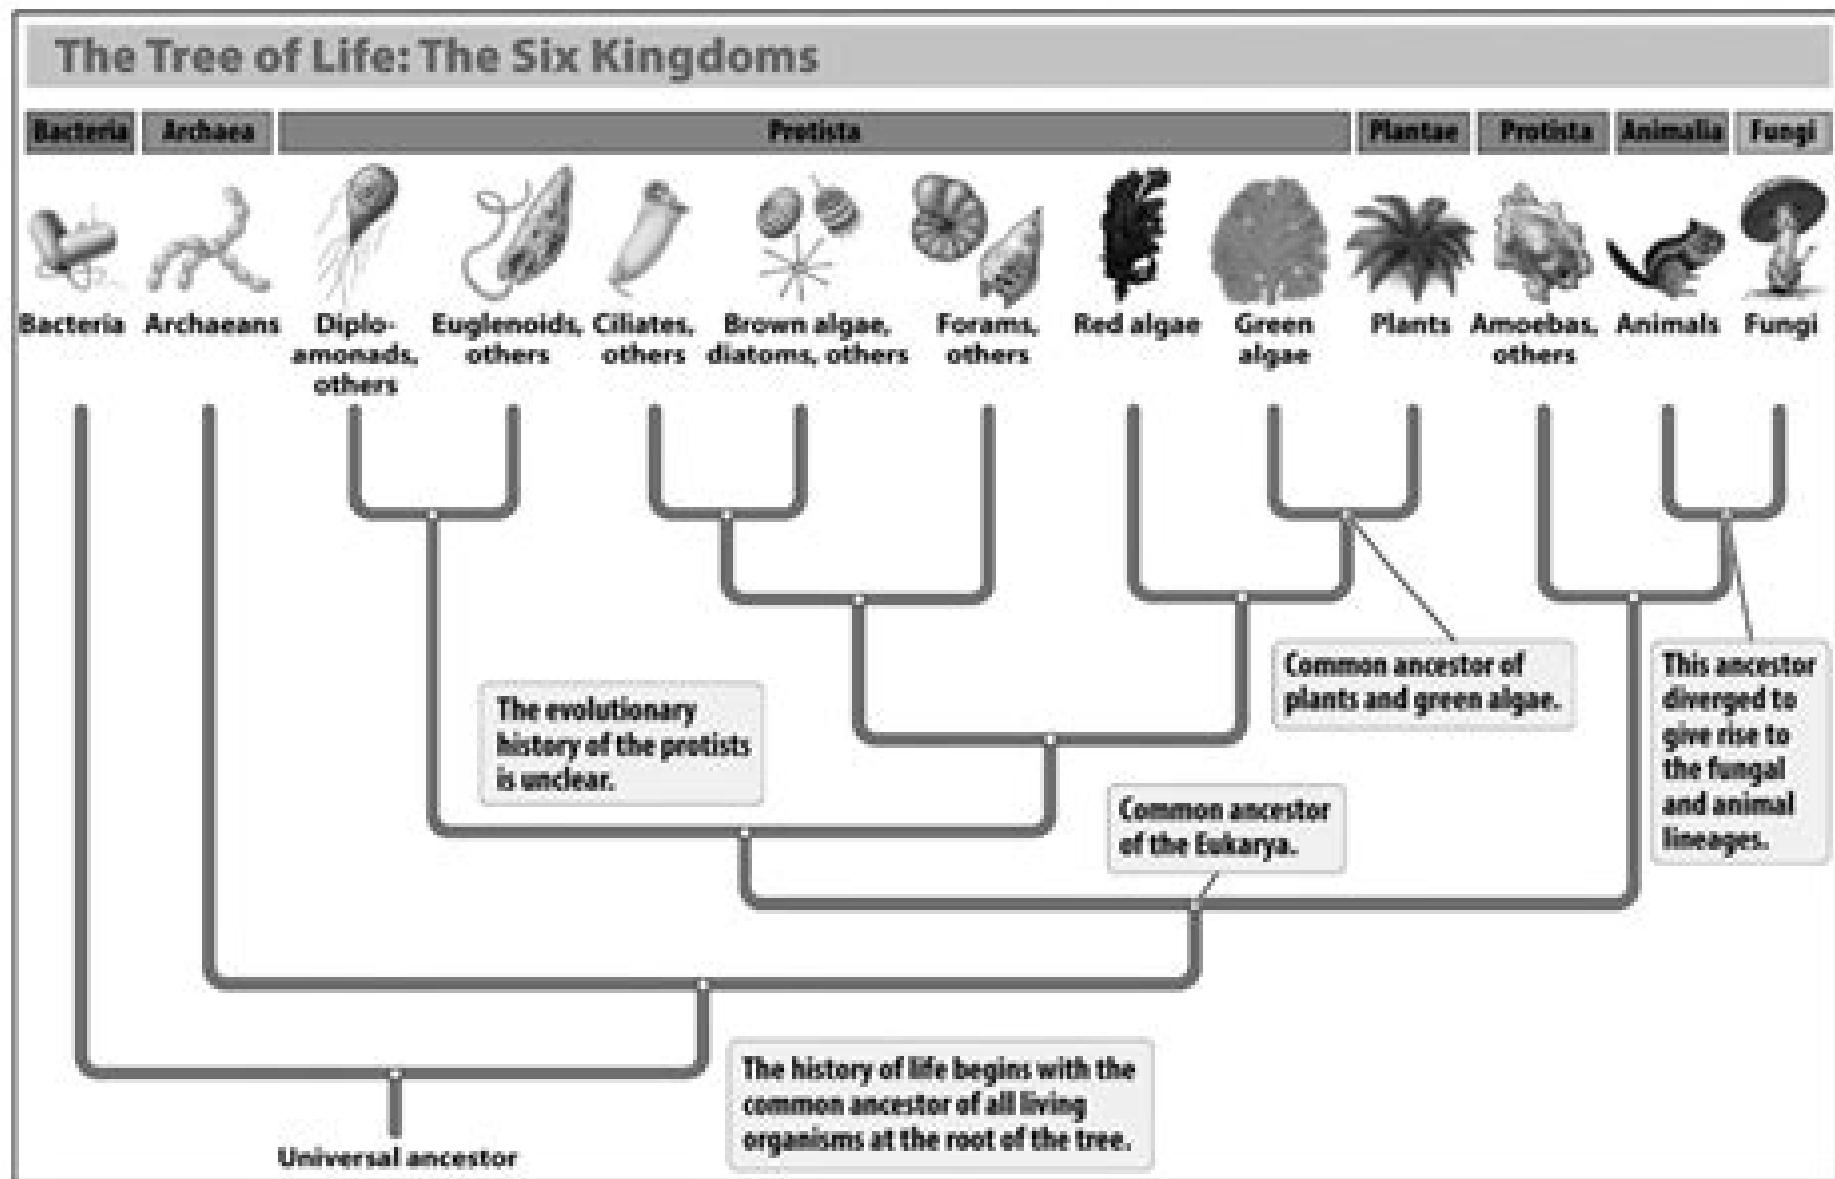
The Tree of Life: The Six Kingdoms

Bacteria | Archaea | Protista | Plantae | Protista | Animalia | Fungi

Bacteria
Archaeans
Diploamonads, others
Euglenoids, others
Ciliates, others
Brown algae, diatoms, others
Forams, others
Red algae
Green algae
Plants
Amoebas, others
Animals
Fungi

Common ancestor of plants and green algae.

This ancestor diverged to give rise to the fungal and animal lineages.

The evolutionary history of the protists is unclear.

Common ancestor of the Eukarya.

The history of life begins with the common ancestor of all living organisms at the root of the tree.

Universal ancestor